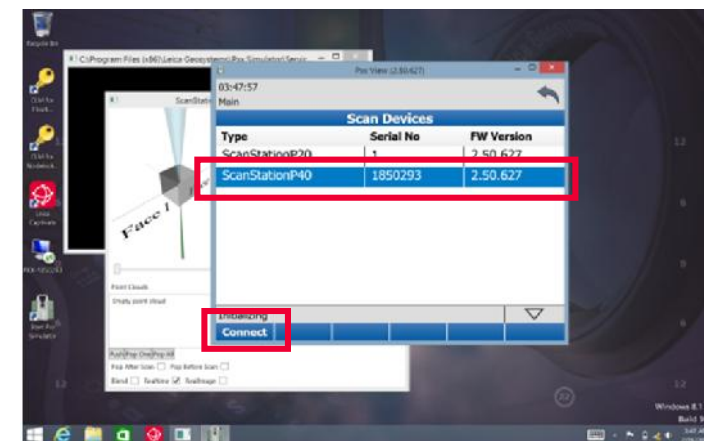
Recycle Bin

C:\Program Files (x86)\Leica Geosystems\Pxx Simulator\Servic

ScanStatio

Face I

Point Clouds

Empty point cloud

Push|Pop One|Pop All

Pop After Scan ☐ Pop Before Scan ☐

Blend ☐ RealTime ☑ RealImage ☐

Pxx View (2.50.627)

03:47:57

Main

Scan Devices

| Type | Serial No | FW Version |
|---|---|---|
| ScanStationP20 | 1 | 2.50.627 |
| ScanStationP40 | 1850293 | 2.50.627 |

Initializing

Connect

Windows 8.1

Build 9